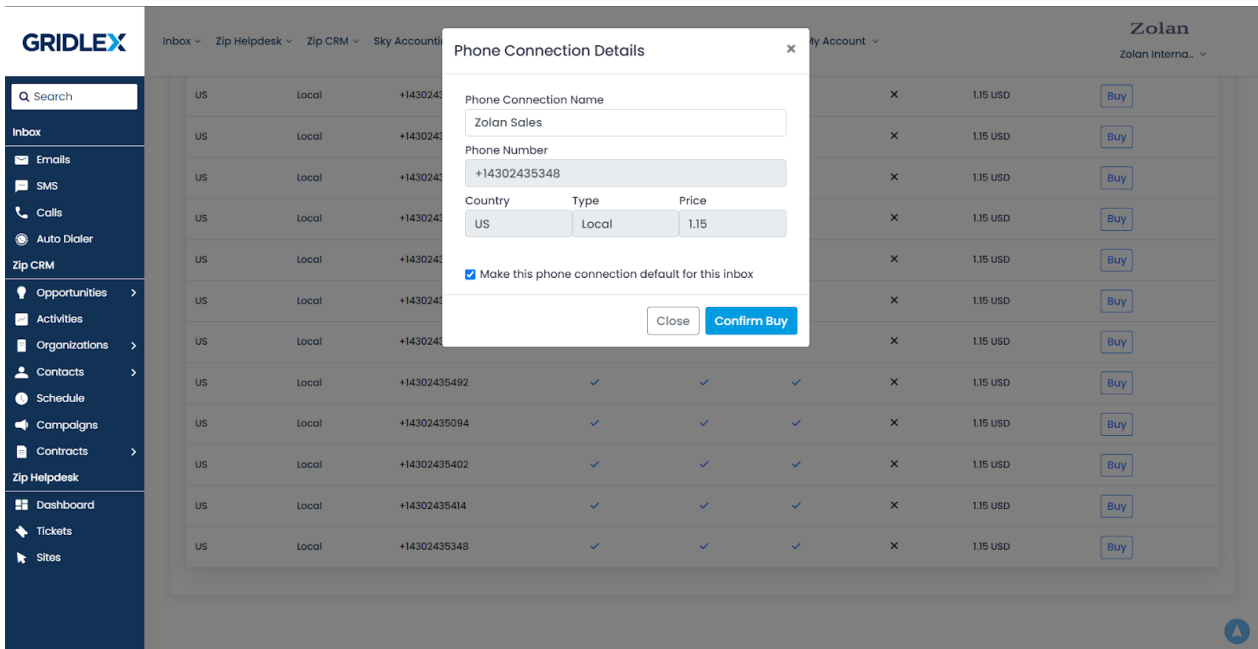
GRIDLEX

Inbox ⌄ Zip Helpdesk ⌄ Zip CRM ⌄ Sky Accounti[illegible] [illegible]y Account ⌄

Zolan
Zolan Interna.. ⌄

Search

Inbox
Emails
SMS
Calls
Auto Dialer
Zip CRM
Opportunities
Activities
Organizations
Contacts
Schedule
Campaigns
Contracts
Zip Helpdesk
Dashboard
Tickets
Sites

Phone Connection Details ×

Phone Connection Name
Zolan Sales
Phone Number
+14302435348
Country
US
Type
Local
Price
1.15

Make this phone connection default for this inbox

Close Confirm Buy

| | | | | | | | | |
|---|---|---|---|---|---|---|---|---|
| US | Local | +1430243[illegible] | | | | × | 1.15 USD | Buy |
| US | Local | +1430243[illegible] | | | | × | 1.15 USD | Buy |
| US | Local | +1430243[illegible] | | | | × | 1.15 USD | Buy |
| US | Local | +1430243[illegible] | | | | × | 1.15 USD | Buy |
| US | Local | +1430243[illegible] | | | | × | 1.15 USD | Buy |
| US | Local | +1430243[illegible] | | | | × | 1.15 USD | Buy |
| US | Local | +1430243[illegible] | | | | × | 1.15 USD | Buy |
| US | Local | +14302435492 | ✓ | ✓ | ✓ | × | 1.15 USD | Buy |
| US | Local | +14302435094 | ✓ | ✓ | ✓ | × | 1.15 USD | Buy |
| US | Local | +14302435402 | ✓ | ✓ | ✓ | × | 1.15 USD | Buy |
| US | Local | +14302435414 | ✓ | ✓ | ✓ | × | 1.15 USD | Buy |
| US | Local | +14302435348 | ✓ | ✓ | ✓ | × | 1.15 USD | Buy |